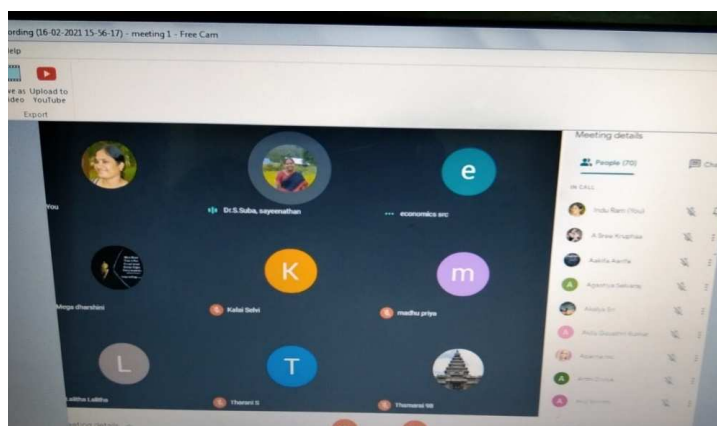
ording (16-02-2021 15-56-17) - meeting 1 - Free Cam

elp

ve as ideo Upload to YouTube

Export

Meeting details

People (70)

Ch

IN CALL

e

You

Dr.S.Suba, sayeenathan

economics src

Indu Ram (You)

A Sree Krupha

Aakila Aarifa

Agastya Selvaraj

Akalya Sri

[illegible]

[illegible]

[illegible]

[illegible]

K

m

Mega dharshini

Kalai Selvi

madhu priya

L

T

Lalitha Lalitha

Tharani S

Thamarai M

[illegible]